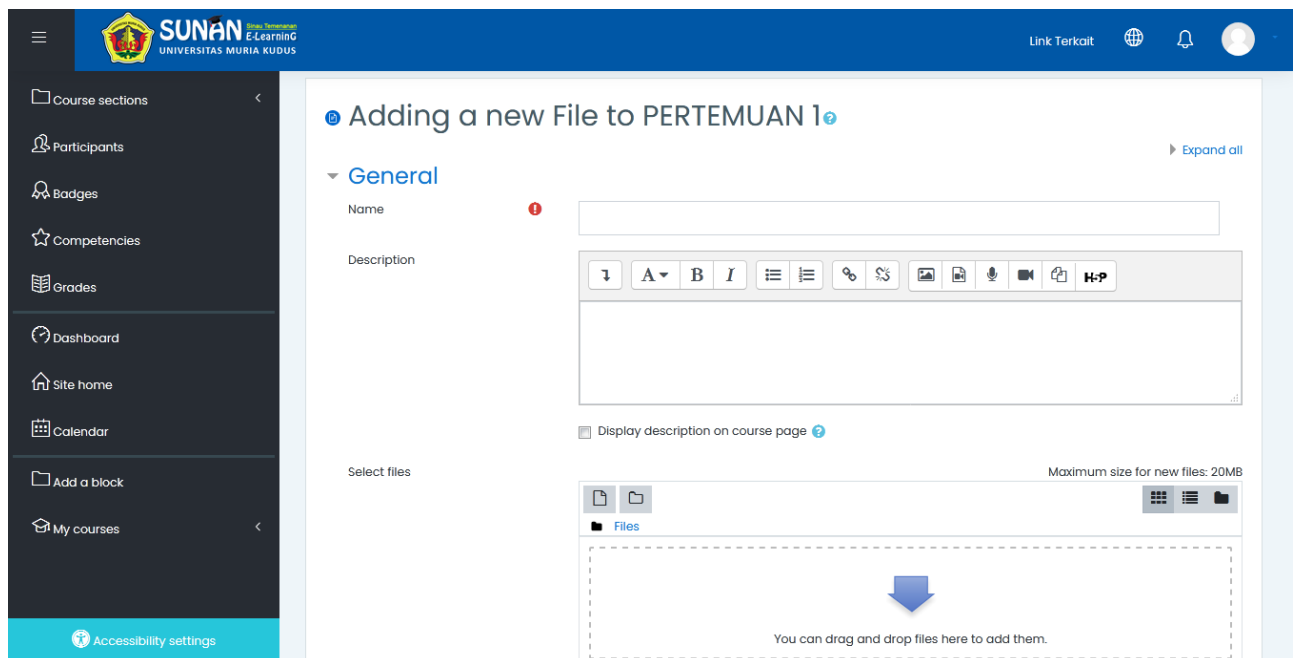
SUNAN Sinau Temenanan E-LearninG
UNIVERSITAS MURIA KUDUS

Link Terkait

Course sections
Participants
Badges
Competencies
Grades
Dashboard
Site home
Calendar
Add a block
My courses
Accessibility settings

Adding a new File to PERTEMUAN 1

Expand all

General

Name

Description

A B I

H-P

Display description on course page

Select files

Maximum size for new files: 20MB

Files

You can drag and drop files here to add them.